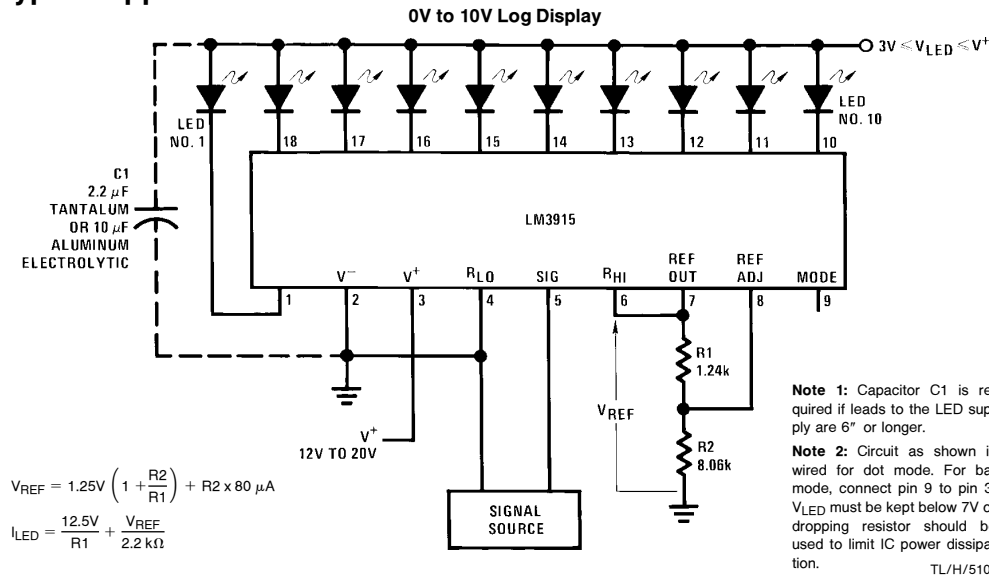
0V to 10V Log Display

$3V \leq V_{LED} \leq V^+$

LED NO. 1

18 17 16 15 14 13 12 11 10

LED NO. 10

C1 2.2 $\mu F$ TANTALUM OR 10 $\mu F$ ALUMINUM ELECTROLYTIC

LM3915

$V^-$ $V^+$ $R_{LO}$ SIG $R_{HI}$ REF OUT REF ADJ MODE

1 2 3 4 5 6 7 8 9

R1 1.24k

R2 8.06k

$V_{REF}$

$V^+$ 12V TO 20V

SIGNAL SOURCE

$V_{REF} = 1.25V \left(1 + \frac{R2}{R1}\right) + R2 \times 80\ \mu A$

$I_{LED} = \frac{12.5V}{R1} + \frac{V_{REF}}{2.2\ k\Omega}$

Note 1: Capacitor C1 is re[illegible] quired if leads to the LED sup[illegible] ply are 6″ or longer.

Note 2: Circuit as shown i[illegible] wired for dot mode. For ba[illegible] mode, connect pin 9 to pin 3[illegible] $V_{LED}$ must be kept below 7V o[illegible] dropping resistor should b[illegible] used to limit IC power dissipa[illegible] tion.

TL/H/510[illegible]